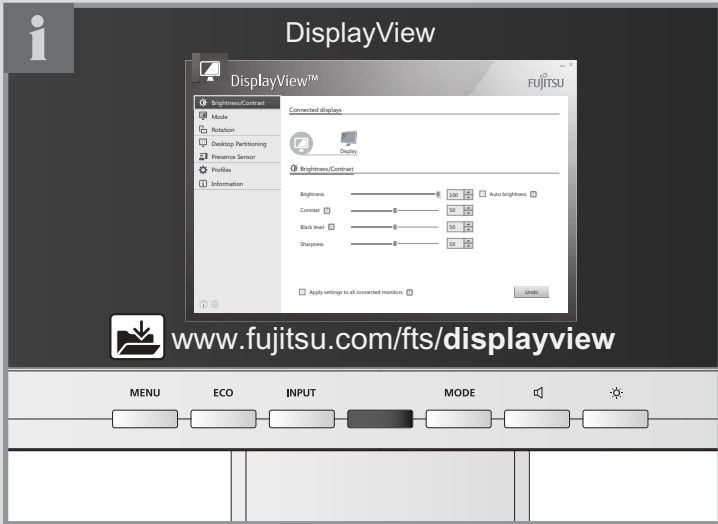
i

DisplayView

DisplayView™

FUJITSU

Brightness/Contrast
Mode
Rotation
Desktop Partitioning
Presence Sensor
Profiles
Information

Connected displays

Display

Brightness/Contrast

Brightness 100
Auto brightness
Contrast 50
Black level 50
Sharpness 50

Apply settings to all connected monitors

Undo

www.fujitsu.com/fts/**displayview**

MENU ECO INPUT MODE